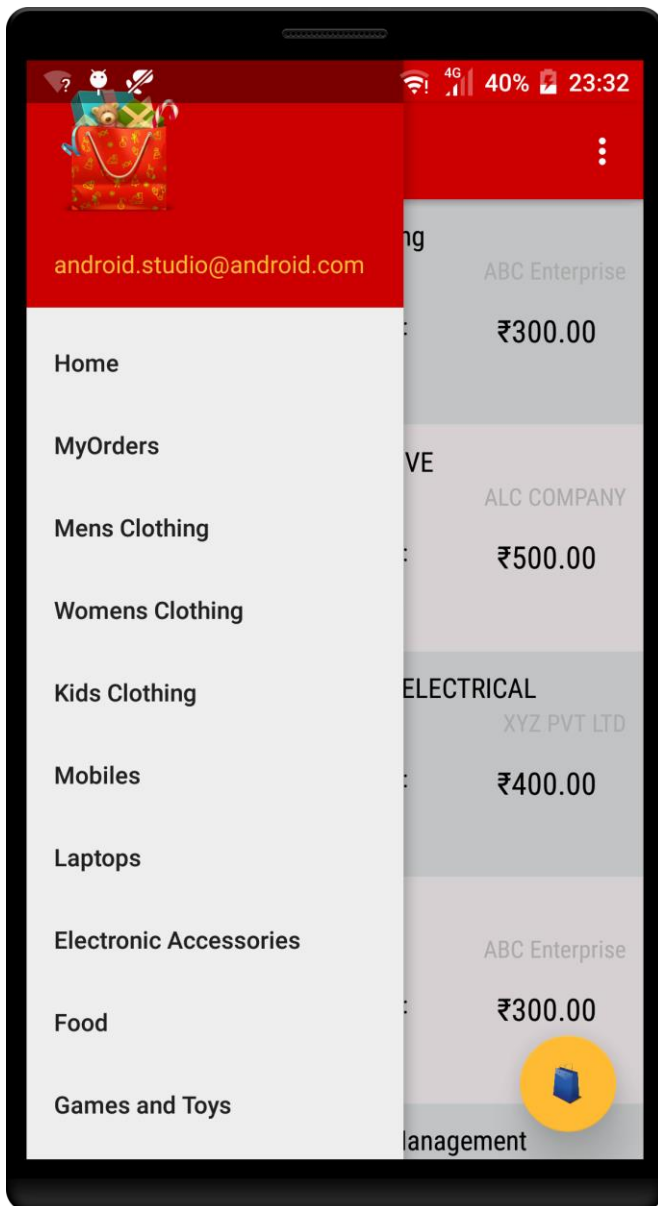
4G 40% 23:32

android.studio@android.com

Home

MyOrders

Mens Clothing

Womens Clothing

Kids Clothing

Mobiles

Laptops

Electronic Accessories

Food

Games and Toys

ng
ABC Enterprise
:
₹300.00

VE
ALC COMPANY
:
₹500.00

ELECTRICAL
XYZ PVT LTD
:
₹400.00

ABC Enterprise
:
₹300.00

lanagement